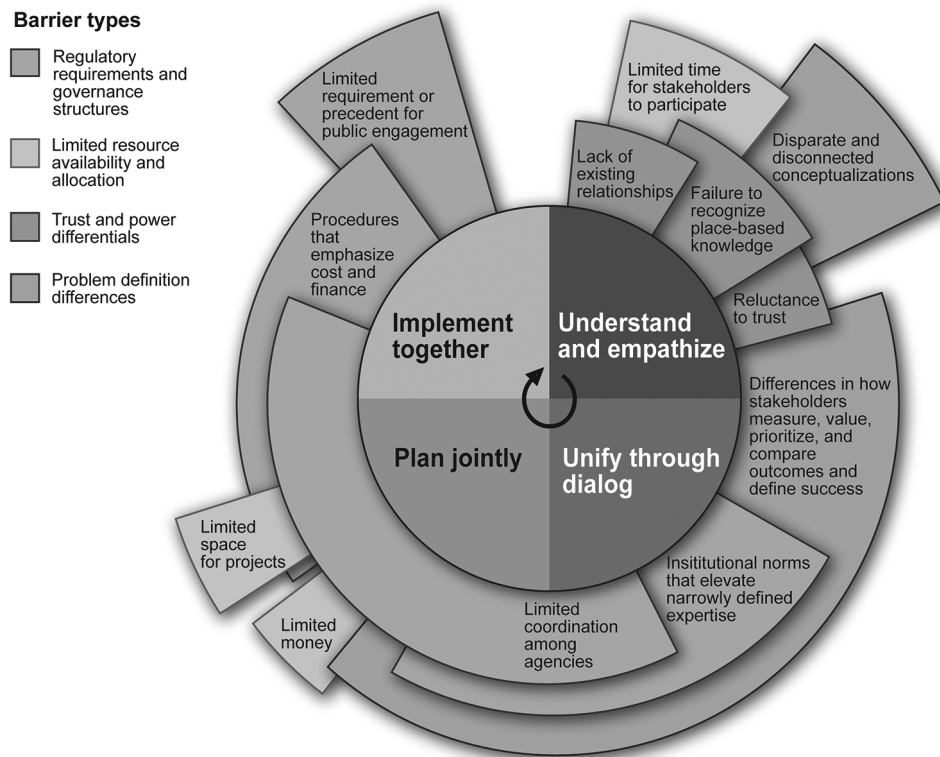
Barrier types

Regulatory requirements and governance structures

Limited resource availability and allocation

Trust and power differentials

Problem definition differences

Limited requirement or precedent for public engagement

Limited time for stakeholders to participate

Lack of existing relationships

Failure to recognize place-based knowledge

Disparate and disconnected conceptualizations

Procedures that emphasize cost and finance

Reluctance to trust

Implement together

Understand and empathize

Differences in how stakeholders measure, value, prioritize, and compare outcomes and define success

Plan jointly

Unify through dialog

Limited space for projects

Insititutional norms that elevate narrowly defined expertise

Limited money

Limited coordination among agencies